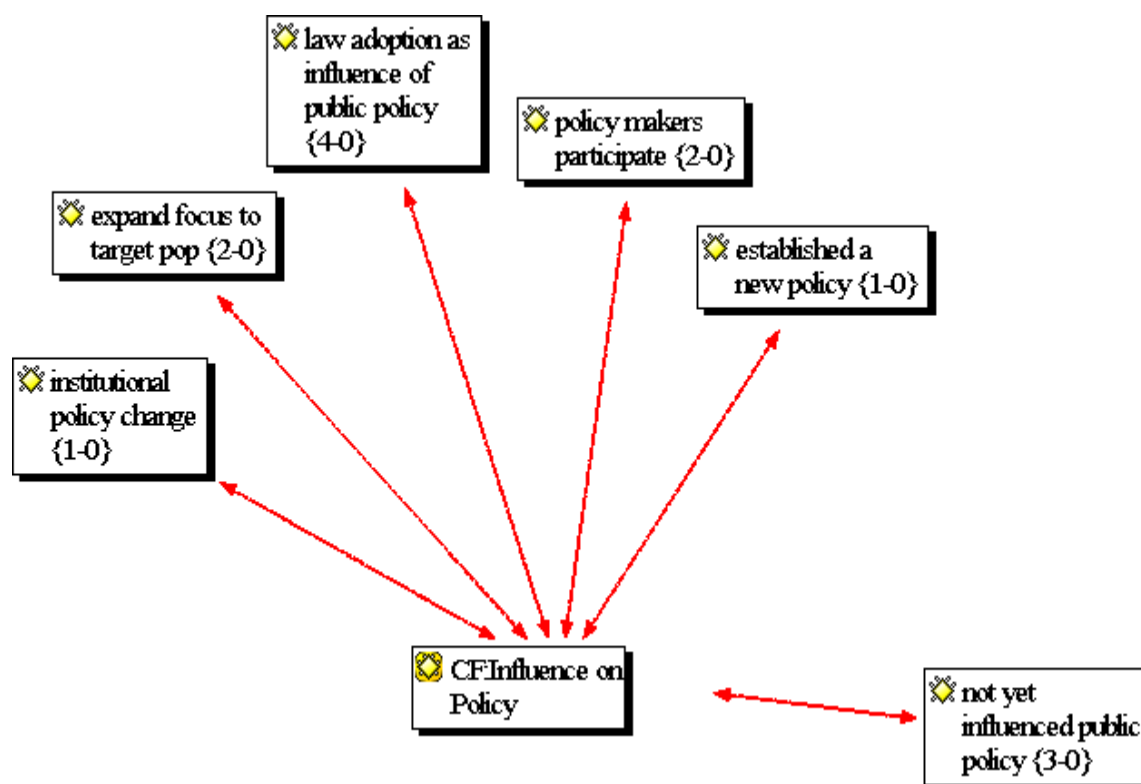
law adoption as influence of public policy {4-0}

policy makers participate {2-0}

expand focus to target pop {2-0}

established a new policy {1-0}

institutional policy change {1-0}

CF:Influence on Policy

not yet influenced public policy {3-0}